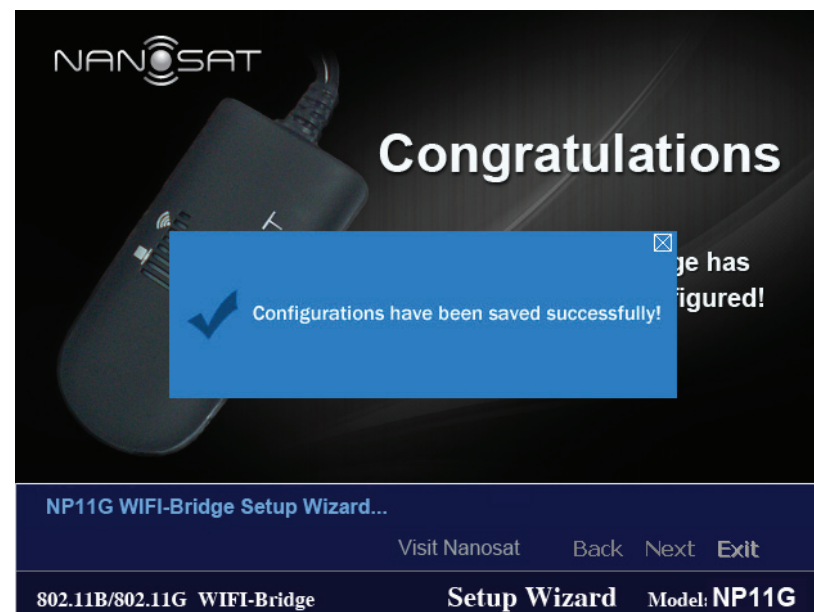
NANOSAT

Congratulations

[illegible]ge has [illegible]figured!

Configurations have been saved successfully!

NP11G WIFI-Bridge Setup Wizard...

Visit Nanosat Back Next Exit

802.11B/802.11G WIFI-Bridge Setup Wizard Model: NP11G